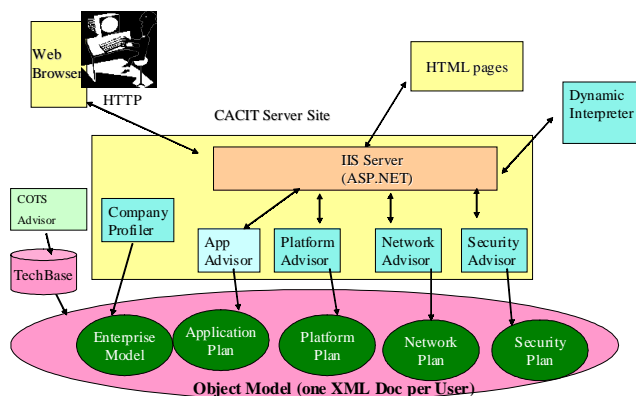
Web Browser

HTTP

HTML pages

CACIT Server Site

Dynamic Interpreter

IIS Server (ASP.NET)

COTS Advisor

TechBase

Company Profiler

App Advisor

Platform Advisor

Network Advisor

Security Advisor

Enterprise Model

Application Plan

Platform Plan

Network Plan

Security Plan

Object Model (one XML Doc per User)